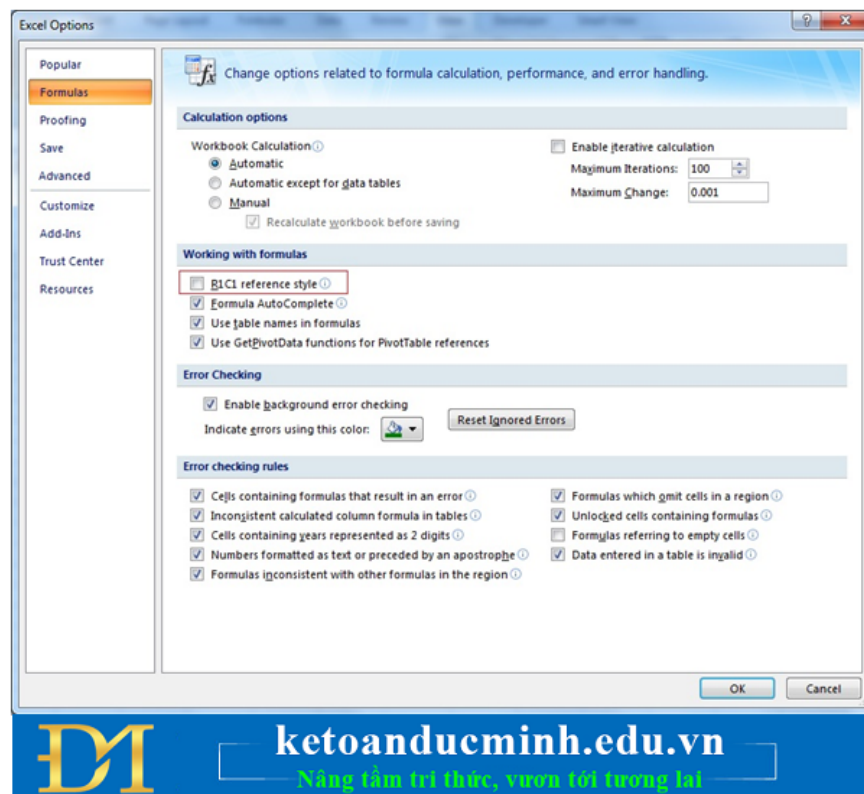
Excel Options

Popular
Formulas
Proofing
Save
Advanced
Customize
Add-Ins
Trust Center
Resources

Change options related to formula calculation, performance, and error handling.

Calculation options

Workbook Calculation
Automatic
Automatic except for data tables
Manual
Recalculate workbook before saving

Enable iterative calculation
Maximum Iterations: 100
Maximum Change: 0.001

Working with formulas

R1C1 reference style
Formula AutoComplete
Use table names in formulas
Use GetPivotData functions for PivotTable references

Error Checking

Enable background error checking
Indicate errors using this color:
Reset Ignored Errors

Error checking rules

Cells containing formulas that result in an error
Inconsistent calculated column formula in tables
Cells containing years represented as 2 digits
Numbers formatted as text or preceded by an apostrophe
Formulas inconsistent with other formulas in the region

Formulas which omit cells in a region
Unlocked cells containing formulas
Formulas referring to empty cells
Data entered in a table is invalid

OK
Cancel

DM
ketoanducminh.edu.vn
Nâng tầm tri thức, vươn tới tương lai